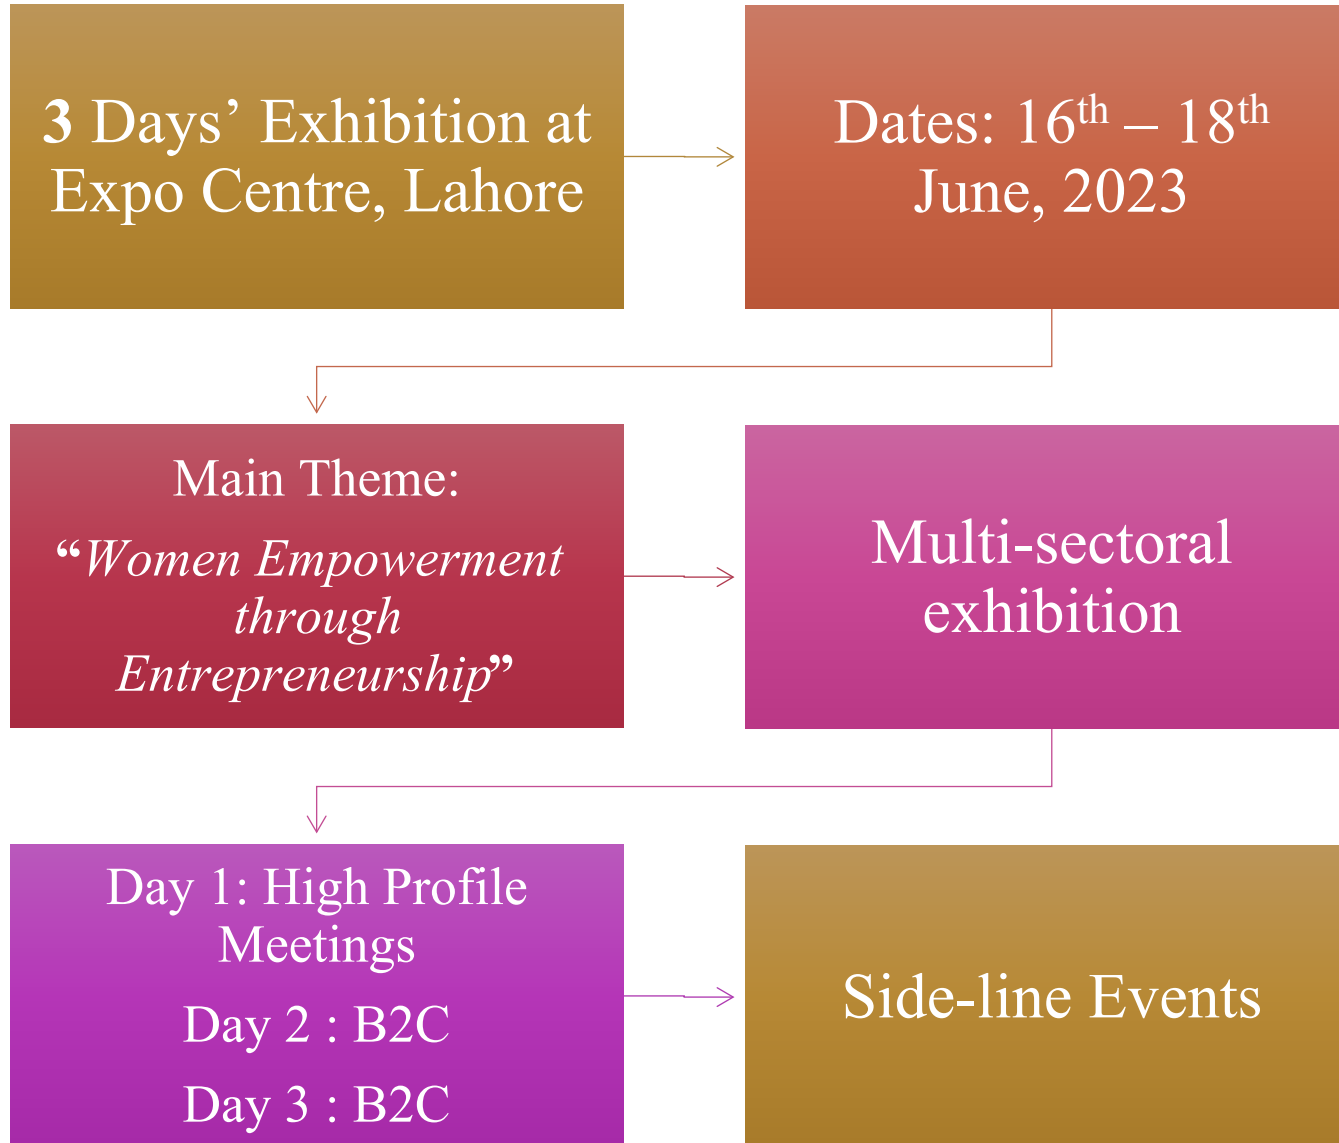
3 Days’ Exhibition at Expo Centre, Lahore

Dates: $16^{th}$ – $18^{th}$ June, 2023

Main Theme:

“*Women Empowerment through Entrepreneurship*”

Multi-sectoral exhibition

Day 1: High Profile Meetings

Day 2 : B2C

Day 3 : B2C

Side-line Events